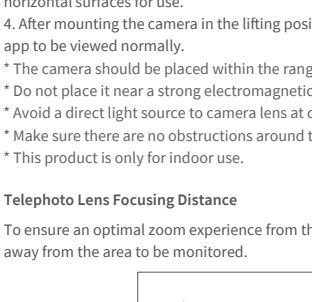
horizontal surfaces for use.

4. After mounting the camera in the lifting posi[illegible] app to be viewed normally.

* The camera should be placed within the rang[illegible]
* Do not place it near a strong electromagneti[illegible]
* Avoid a direct light source to camera lens at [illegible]
* Make sure there are no obstructions around t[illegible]
* This product is only for indoor use.

Telephoto Lens Focusing Distance

To ensure an optimal zoom experience from th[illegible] away from the area to be monitored.